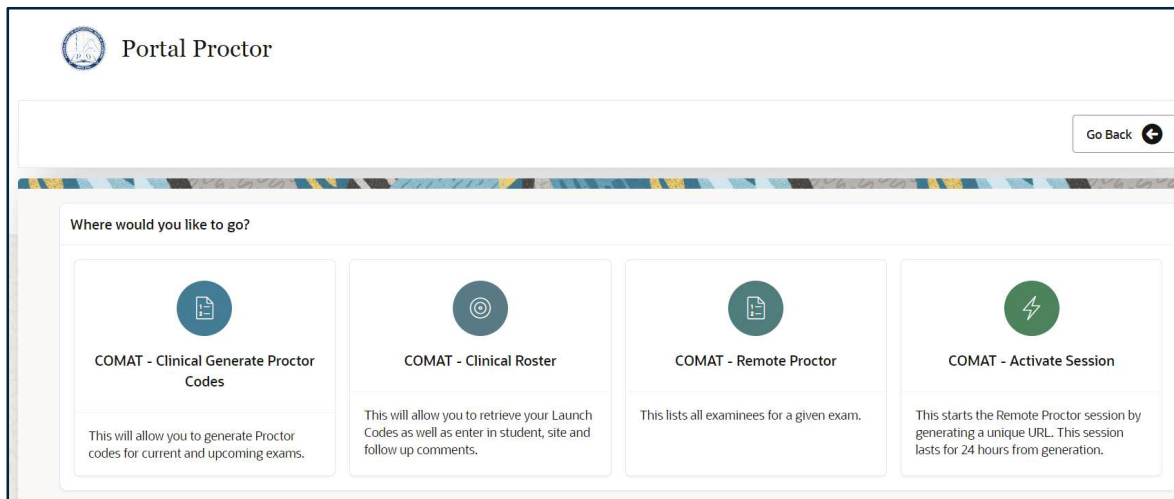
Portal Proctor

Go Back

Where would you like to go?

COMAT - Clinical Generate Proctor Codes

This will allow you to generate Proctor codes for current and upcoming exams.

COMAT - Clinical Roster

This will allow you to retrieve your Launch Codes as well as enter in student, site and follow up comments.

COMAT - Remote Proctor

This lists all examinees for a given exam.

COMAT - Activate Session

This starts the Remote Proctor session by generating a unique URL. This session lasts for 24 hours from generation.